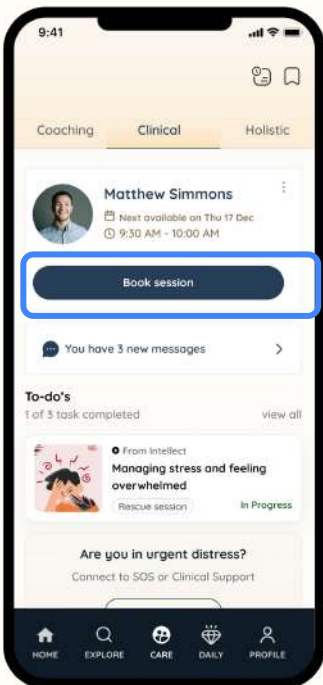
9:41

Coaching
Clinical
Holistic

Matthew Simmons
Next available on Thu 17 Dec
9:30 AM - 10:00 AM

Book session

You have 3 new messages

To-do's
1 of 3 task completed
view all

From Intellect
Managing stress and feeling overwhelmed
Rescue session
In Progress

Are you in urgent distress?
Connect to SOS or Clinical Support

HOME
EXPLORE
CARE
DAILY
PROFILE